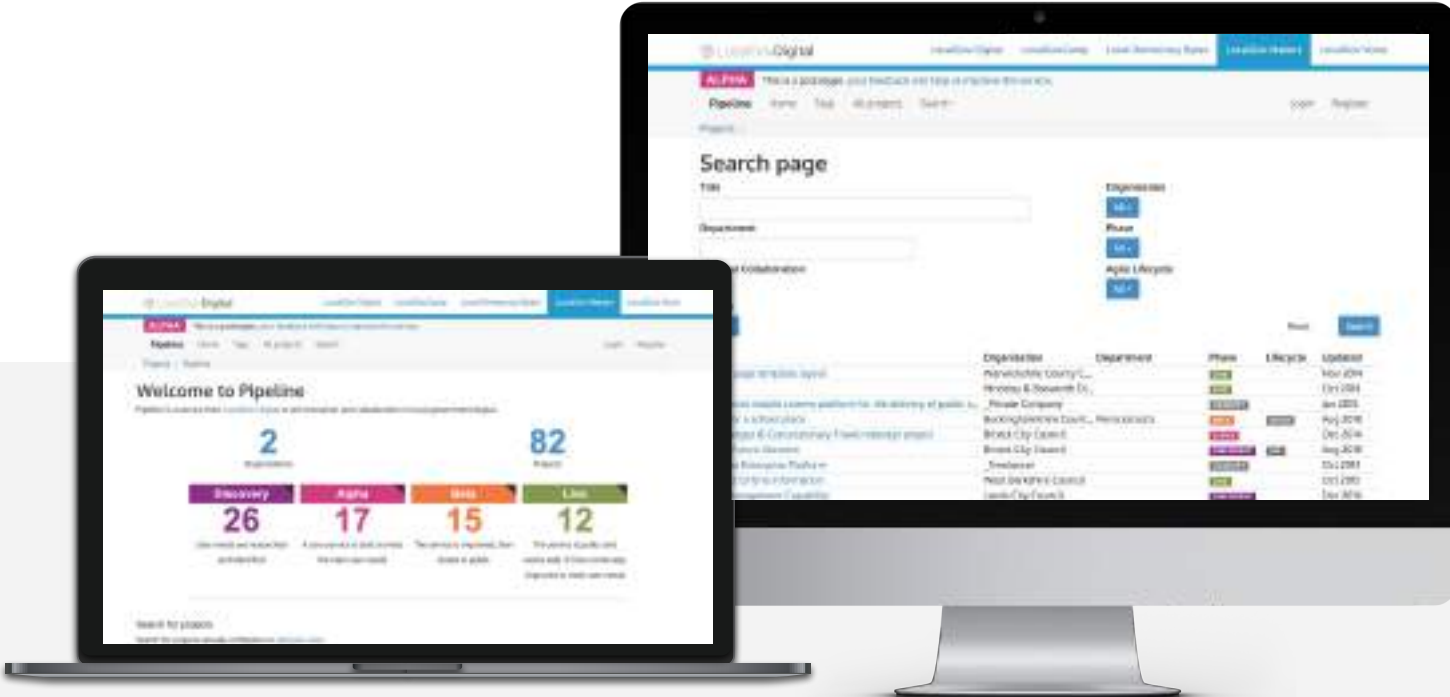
LocalGov Digital

ALPHA

Pipeline Home Tags All projects Search

Login Register

Search page

Title

Department

Organisation

All

Phase

All

Agile Lifecycle

All

Reset

Search

| Organisation | Department | Phase | Lifecycle | Updated |
|---|---|---|---|---|
| Warwickshire County C... | | | | Nov 2014 |
| Hinckley & Bosworth B... | | | | Oct 2014 |
| Private Company | | | | Jan 2015 |
| Buckinghamshire Count... | | | | Aug 2016 |
| Bristol City Council | | | | Dec 2014 |
| Bristol City Council | | | | Aug 2016 |
| Freelancer | | | | Oct 2015 |
| West Berkshire Council | | | | Oct 2015 |
| Leeds City Council | | | | Dec 2016 |

LocalGov Digital

ALPHA

Pipeline Home Tags All projects Search

Login Register

Welcome to Pipeline

2

Organisations

82

Projects

Discovery

26

Alpha

17

Beta

15

Live

12

Search for projects